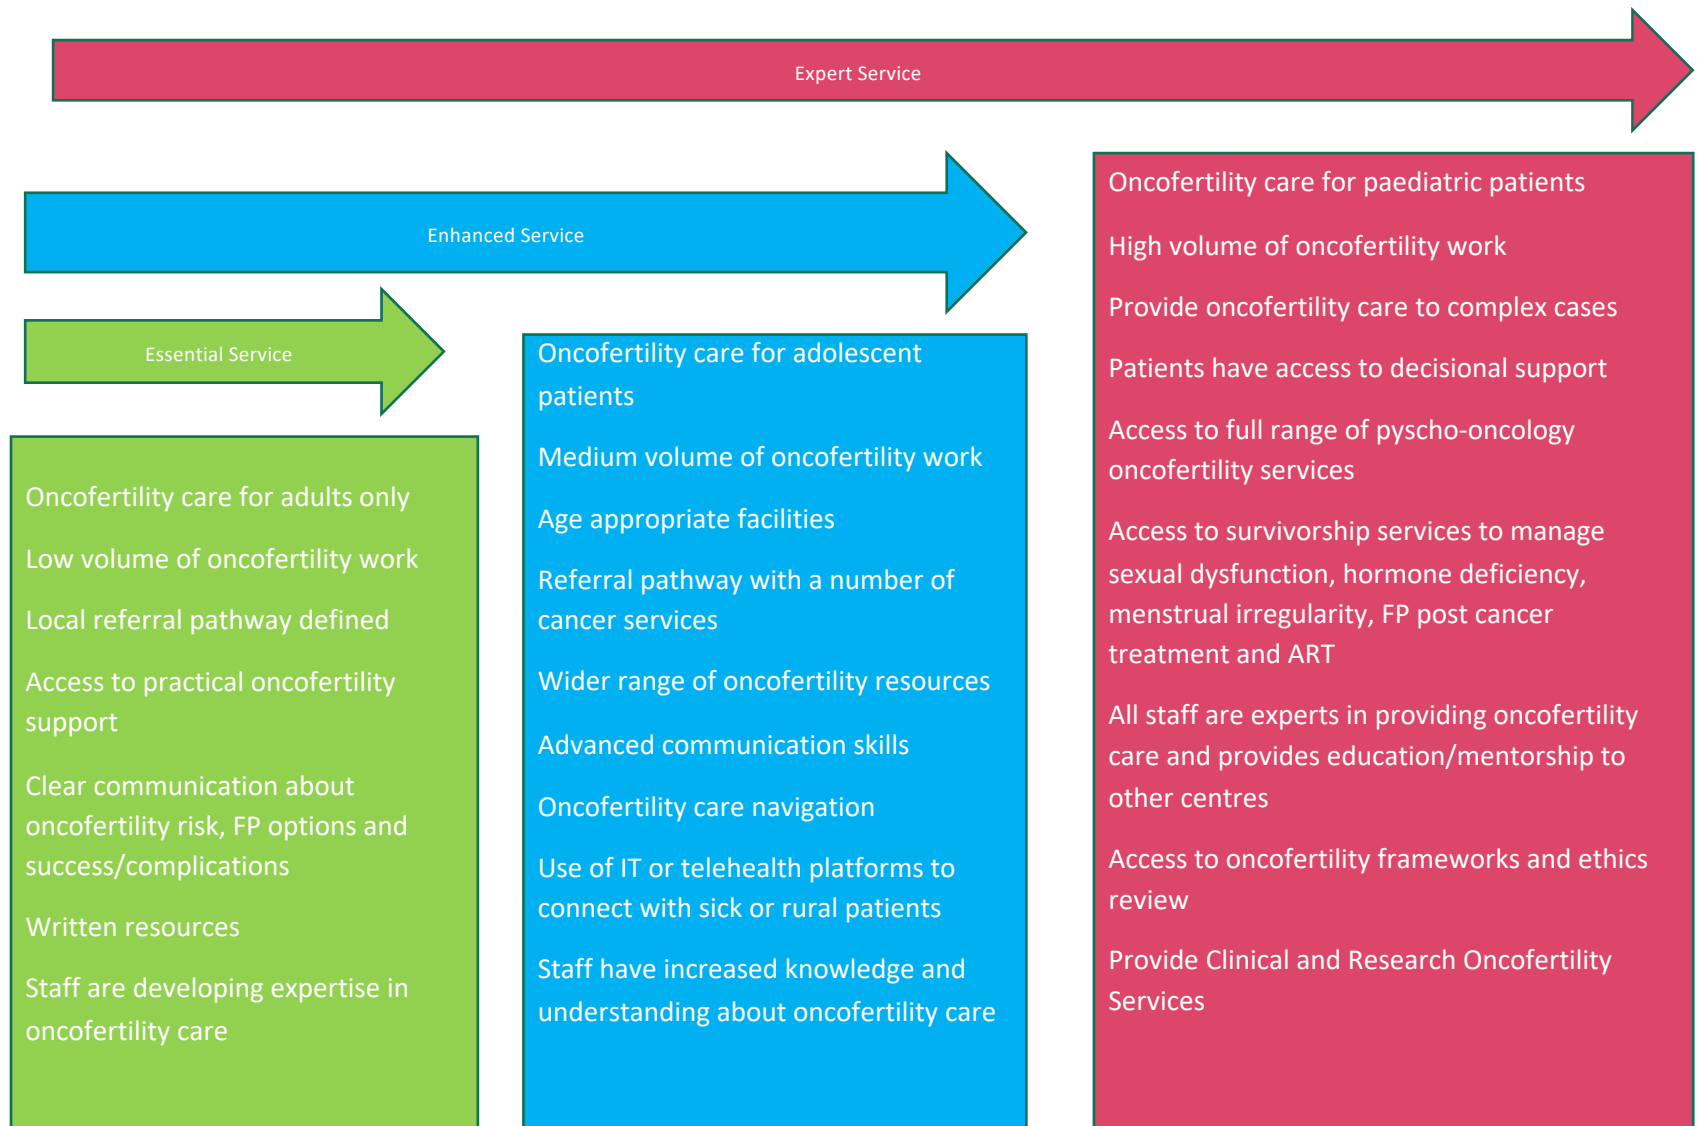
Expert Service

Enhanced Service

Essential Service

Oncofertility care for adults only

Low volume of oncofertility work

Local referral pathway defined

Access to practical oncofertility support

Clear communication about oncofertility risk, FP options and success/complications

Written resources

Staff are developing expertise in oncofertility care

Oncofertility care for adolescent patients

Medium volume of oncofertility work

Age appropriate facilities

Referral pathway with a number of cancer services

Wider range of oncofertility resources

Advanced communication skills

Oncofertility care navigation

Use of IT or telehealth platforms to connect with sick or rural patients

Staff have increased knowledge and understanding about oncofertility care

Oncofertility care for paediatric patients

High volume of oncofertility work

Provide oncofertility care to complex cases

Patients have access to decisional support

Access to full range of pyscho-oncology oncofertility services

Access to survivorship services to manage sexual dysfunction, hormone deficiency, menstrual irregularity, FP post cancer treatment and ART

All staff are experts in providing oncofertility care and provides education/mentorship to other centres

Access to oncofertility frameworks and ethics review

Provide Clinical and Research Oncofertility Services